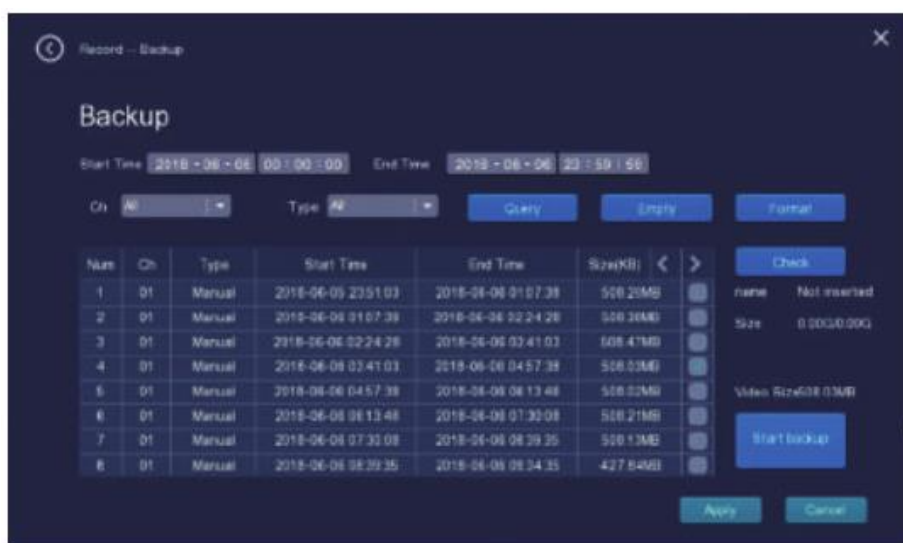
Record -- Backup

Backup

Start Time 2018 - 06 - 06 00 : 00 : 00 End Time 2018 - 06 - 06 23 : 59 : 59

Ch All Type All Query Empty Format

| Num | Ch | Type | Start Time | End Time | Size(KB) |
|---|---|---|---|---|---|
| 1 | 01 | Manual | 2018-06-05 23:51:03 | 2018-06-06 01:07:38 | 508.26MB |
| 2 | 01 | Manual | 2018-06-06 01:07:39 | 2018-06-06 02:24:28 | 508.36MB |
| 3 | 01 | Manual | 2018-06-06 02:24:28 | 2018-06-06 03:41:03 | 508.47MB |
| 4 | 01 | Manual | 2018-06-06 03:41:03 | 2018-06-06 04:57:38 | 508.03MB |
| 5 | 01 | Manual | 2018-06-06 04:57:38 | 2018-06-06 06:13:48 | 508.02MB |
| 6 | 01 | Manual | 2018-06-06 06:13:48 | 2018-06-06 07:30:08 | 508.21MB |
| 7 | 01 | Manual | 2018-06-06 07:30:08 | 2018-06-06 08:39:35 | 508.13MB |
| 8 | 01 | Manual | 2018-06-06 08:39:35 | 2018-06-06 09:34:35 | 427.64MB |

Check
name Not inserted
Size 0.00G/0.00G

Video Size508.03MB

Start backup

Apply Cancel